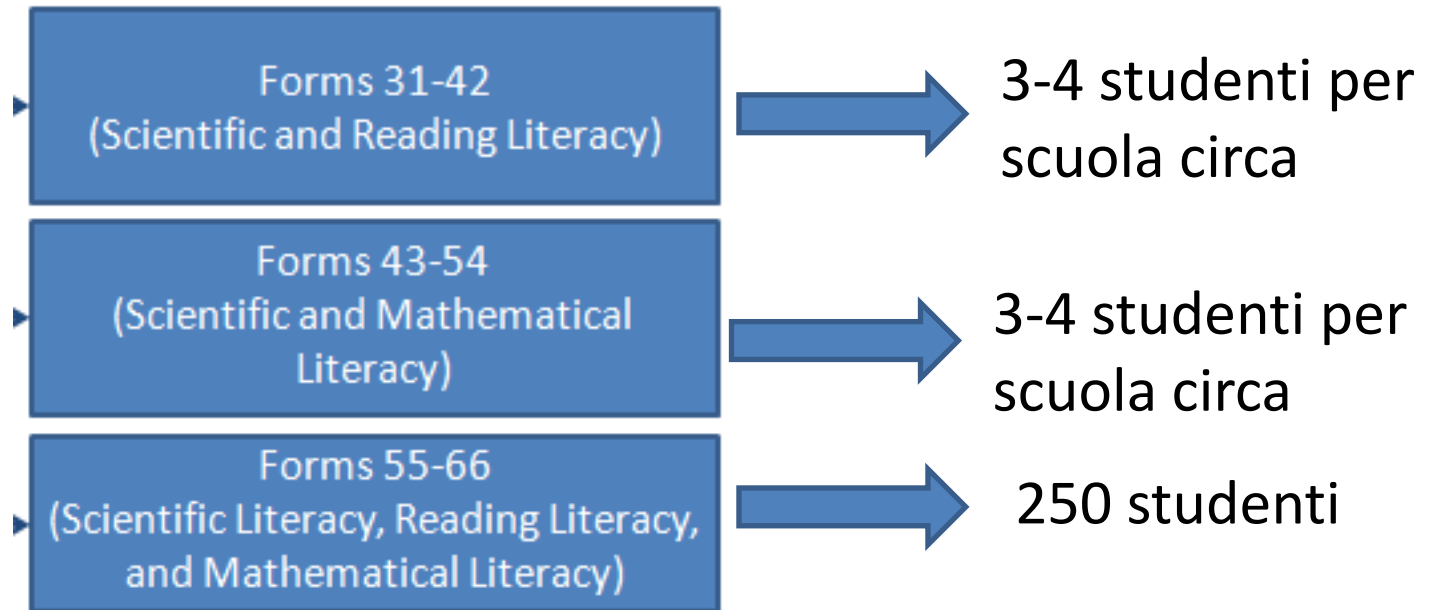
Forms 31-42
(Scientific and Reading Literacy)

3-4 studenti per scuola circa

Forms 43-54
(Scientific and Mathematical Literacy)

3-4 studenti per scuola circa

Forms 55-66
(Scientific Literacy, Reading Literacy, and Mathematical Literacy)

250 studenti